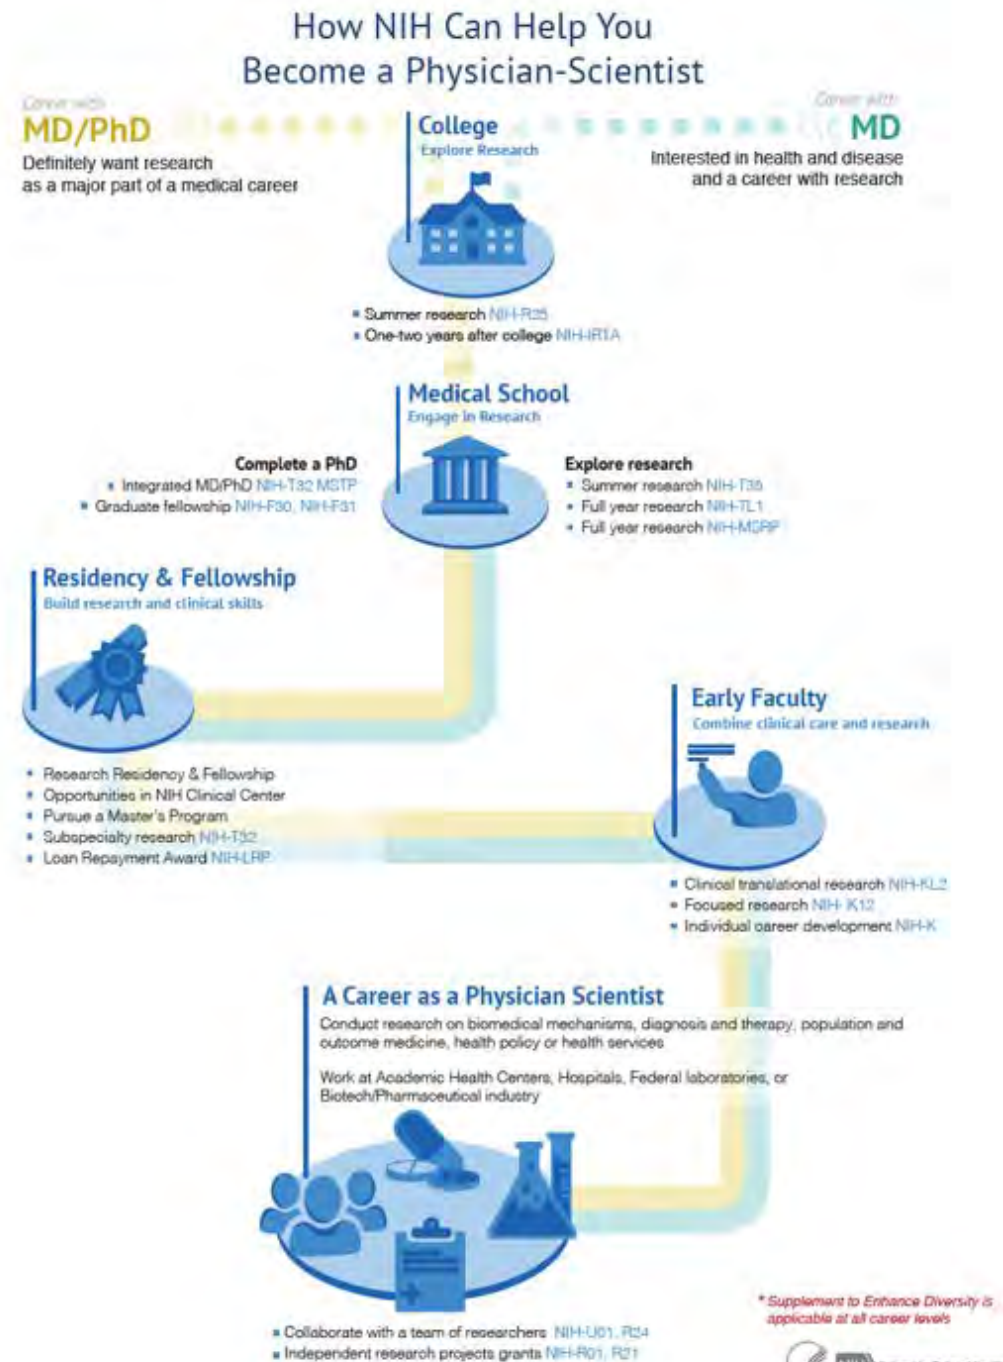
How NIH Can Help You Become a Physician-Scientist

Career with
MD/PhD
Definitely want research as a major part of a medical career

College
Explore Research

Career with
MD
Interested in health and disease and a career with research

• Summer research NIH-R25
• One-two years after college NIH-IRTA

Medical School
Engage in Research

Complete a PhD
• Integrated MD/PhD NIH-T32 MSTP
• Graduate fellowship NIH-F30, NIH-F31

Explore research
• Summer research NIH-T35
• Full year research NIH-TL1
• Full year research NIH-MSRP

Residency & Fellowship
Build research and clinical skills

• Research Residency & Fellowship
• Opportunities in NIH Clinical Center
• Pursue a Master's Program
• Subspecialty research NIH-T32
• Loan Repayment Award NIH-LRP

Early Faculty
Combine clinical care and research

• Clinical translational research NIH-KL2
• Focused research NIH- K12
• Individual career development NIH-K

A Career as a Physician Scientist
Conduct research on biomedical mechanisms, diagnosis and therapy, population and outcome medicine, health policy or health services

Work at Academic Health Centers, Hospitals, Federal laboratories, or Biotech/Pharmaceutical industry

• Collaborate with a team of researchers NIH-U01, R24
• Independent research projects grants NIH-R01, R21

* Supplement to Enhance Diversity is applicable at all career levels